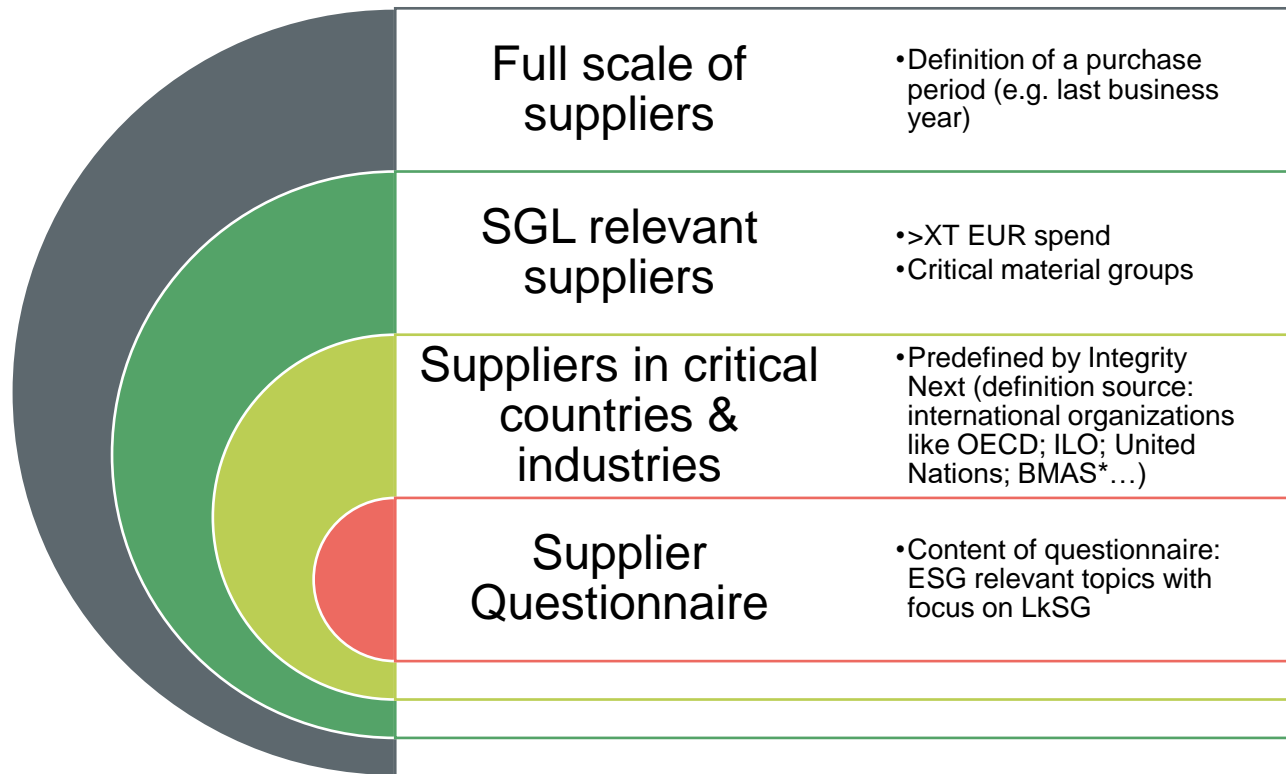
Full scale of suppliers

•Definition of a purchase period (e.g. last business year)

SGL relevant suppliers

•>XT EUR spend
•Critical material groups

Suppliers in critical countries & industries

•Predefined by Integrity Next (definition source: international organizations like OECD; ILO; United Nations; BMAS*…)

Supplier Questionnaire

•Content of questionnaire: ESG relevant topics with focus on LkSG